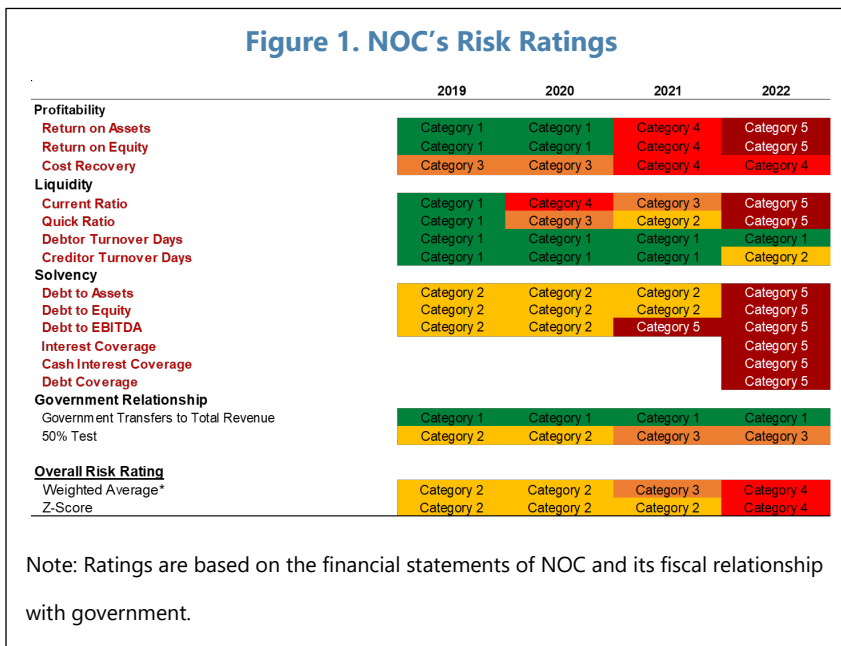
Figure 1. NOC's Risk Ratings

| | 2019 | 2020 | 2021 | 2022 |
|---|---|---|---|---|
| **Profitability** | | | | |
| Return on Assets | Category 1 | Category 1 | Category 4 | Category 5 |
| Return on Equity | Category 1 | Category 1 | Category 4 | Category 5 |
| Cost Recovery | Category 3 | Category 3 | Category 4 | Category 4 |
| **Liquidity** | | | | |
| Current Ratio | Category 1 | Category 4 | Category 3 | Category 5 |
| Quick Ratio | Category 1 | Category 3 | Category 2 | Category 5 |
| Debtor Turnover Days | Category 1 | Category 1 | Category 1 | Category 1 |
| Creditor Turnover Days | Category 1 | Category 1 | Category 1 | Category 2 |
| **Solvency** | | | | |
| Debt to Assets | Category 2 | Category 2 | Category 2 | Category 5 |
| Debt to Equity | Category 2 | Category 2 | Category 2 | Category 5 |
| Debt to EBITDA | Category 2 | Category 2 | Category 5 | Category 5 |
| Interest Coverage | | | | Category 5 |
| Cash Interest Coverage | | | | Category 5 |
| Debt Coverage | | | | Category 5 |
| **Government Relationship** | | | | |
| Government Transfers to Total Revenue | Category 1 | Category 1 | Category 1 | Category 1 |
| 50% Test | Category 2 | Category 2 | Category 3 | Category 3 |
| **Overall Risk Rating** | | | | |
| Weighted Average* | Category 2 | Category 2 | Category 3 | Category 4 |
| Z-Score | Category 2 | Category 2 | Category 2 | Category 4 |

Note: Ratings are based on the financial statements of NOC and its fiscal relationship with government.